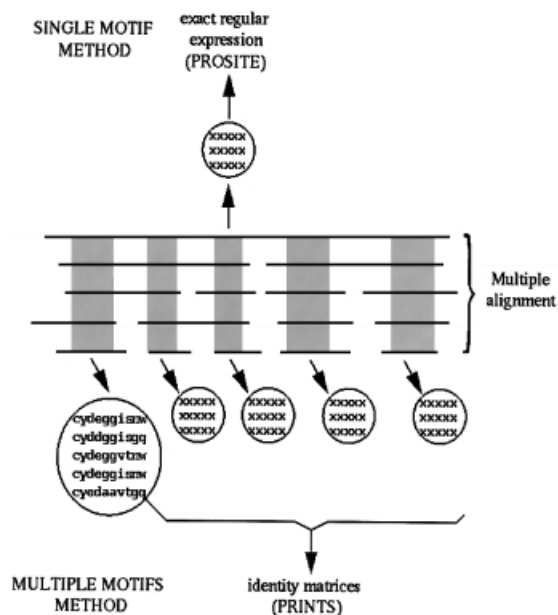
SINGLE MOTIF METHOD

exact regular expression (PROSITE)

xxxxx
xxxxx
xxxxx

Multiple alignment

cydeggisrw
cydggisgq
cydeggvtrw
cydeggisrw
cyedaavtgq

xxxxx
xxxxx
xxxxx

xxxxx
xxxxx
xxxxx

xxxxx
xxxxx
xxxxx

xxxxx
xxxxx
xxxxx

MULTIPLE MOTIFS METHOD

identity matrices (PRINTS)